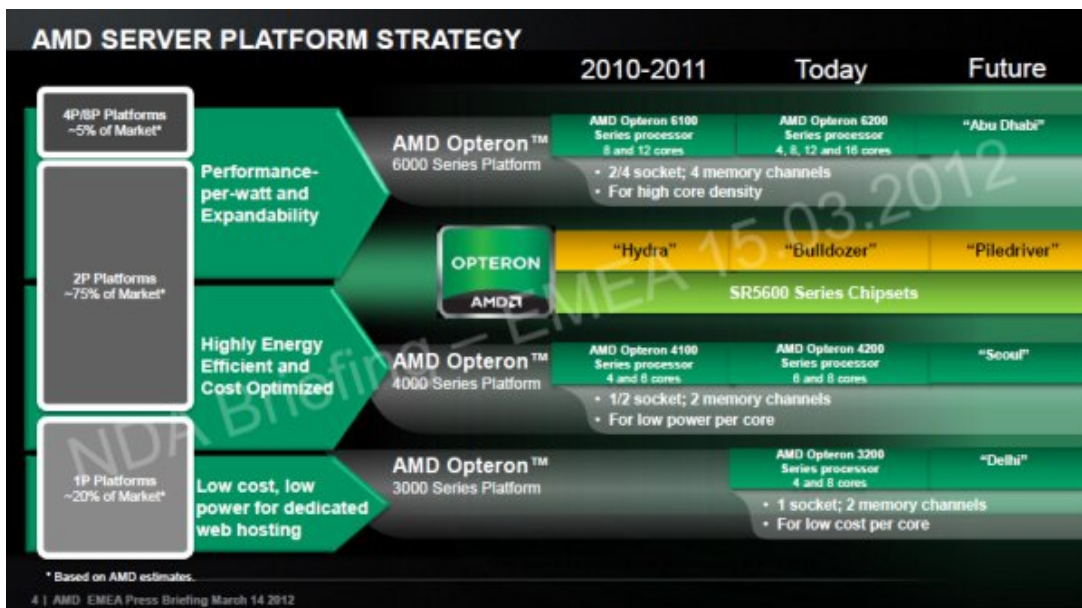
AMD SERVER PLATFORM STRATEGY

2010-2011

Today

Future

4P/8P Platforms
~5% of Market*

2P Platforms
~75% of Market*

1P Platforms
~20% of Market*

Performance-per-watt and Expandability

Highly Energy Efficient and Cost Optimized

Low cost, low power for dedicated web hosting

AMD Opteron™
6000 Series Platform

AMD Opteron 6100 Series processor 8 and 12 cores

AMD Opteron 6200 Series processor 4, 8, 12 and 16 cores

"Abu Dhabi"

• 2/4 socket; 4 memory channels
• For high core density

OPTERON
AMD

"Hydra"

"Bulldozer"

"Piledriver"

SR5600 Series Chipsets

AMD Opteron™
4000 Series Platform

AMD Opteron 4100 Series processor 4 and 6 cores

AMD Opteron 4200 Series processor 6 and 8 cores

"Seoul"

• 1/2 socket; 2 memory channels
• For low power per core

AMD Opteron™
3000 Series Platform

AMD Opteron 3200 Series processor 4 and 8 cores

"Delhi"

• 1 socket; 2 memory channels
• For low cost per core

NDA Briefing – EMEA 15.03.2012

* Based on AMD estimates.

4 | AMD EMEA Press Briefing March 14 2012